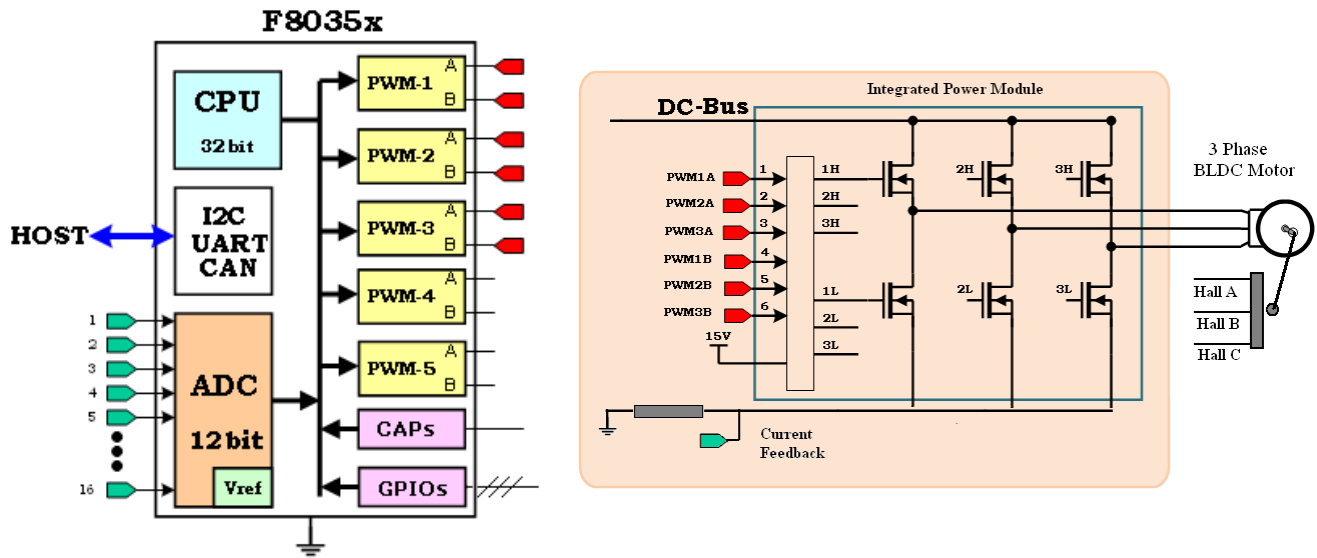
F8035x

CPU
32 bit

I2C
UART
CAN

HOST

ADC
12 bit
Vref

1
2
3
4
5
16

PWM-1 A B
PWM-2 A B
PWM-3 A B
PWM-4 A B
PWM-5 A B
CAPs
GPIOs

Integrated Power Module

DC-Bus

PWM1A 1
PWM2A 2
PWM3A 3
PWM1B 4
PWM2B 5
PWM3B 6
15V

1H
2H
3H
1L
2L
3L

2H
3H
2L
3L

3 Phase
BLDC Motor

Hall A
Hall B
Hall C

Current
Feedback